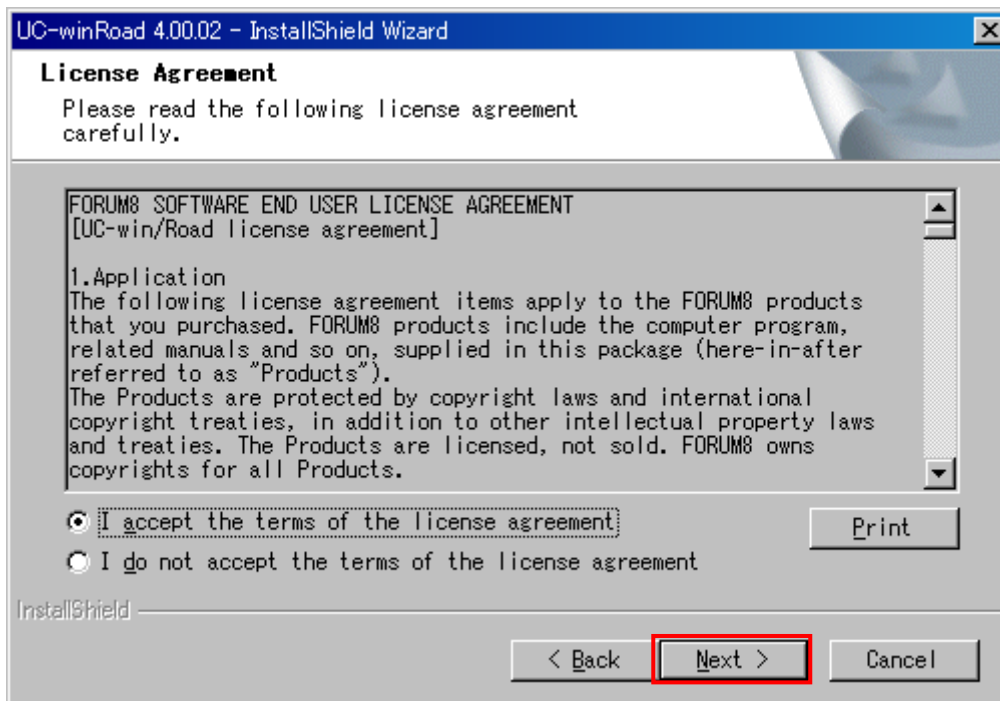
UC-winRoad 4.00.02 - InstallShield Wizard

License Agreement

Please read the following license agreement carefully.

FORUM8 SOFTWARE END USER LICENSE AGREEMENT
[UC-win/Road license agreement]

1.Application
The following license agreement items apply to the FORUM8 products that you purchased. FORUM8 products include the computer program, related manuals and so on, supplied in this package (here-in-after referred to as "Products").
The Products are protected by copyright laws and international copyright treaties, in addition to other intellectual property laws and treaties. The Products are licensed, not sold. FORUM8 owns copyrights for all Products.

I accept the terms of the license agreement

I do not accept the terms of the license agreement

Print

InstallShield

< Back

Next >

Cancel